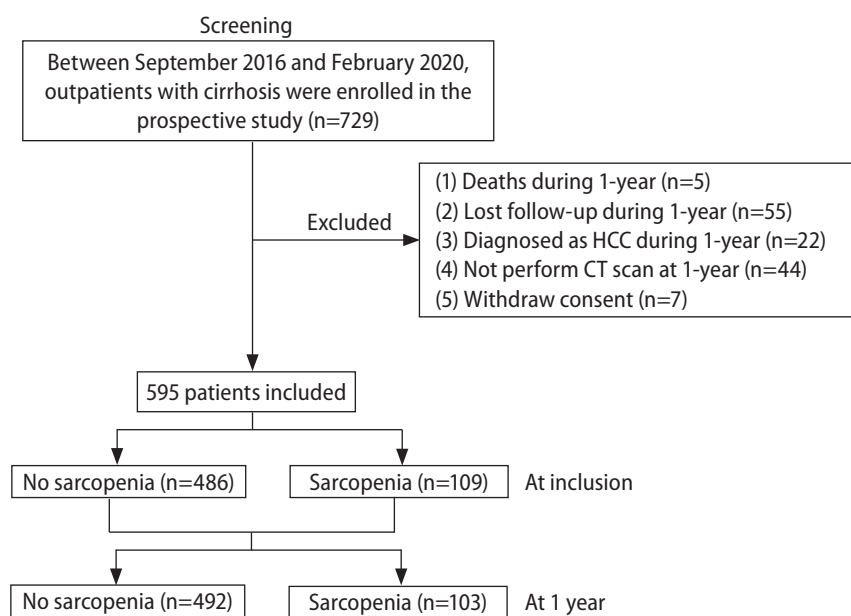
Screening

Between September 2016 and February 2020, outpatients with cirrhosis were enrolled in the prospective study (n=729)

Excluded

(1) Deaths during 1-year (n=5)
(2) Lost follow-up during 1-year (n=55)
(3) Diagnosed as HCC during 1-year (n=22)
(4) Not perform CT scan at 1-year (n=44)
(5) Withdraw consent (n=7)

595 patients included

No sarcopenia (n=486)

Sarcopenia (n=109)

At inclusion

No sarcopenia (n=492)

Sarcopenia (n=103)

At 1 year